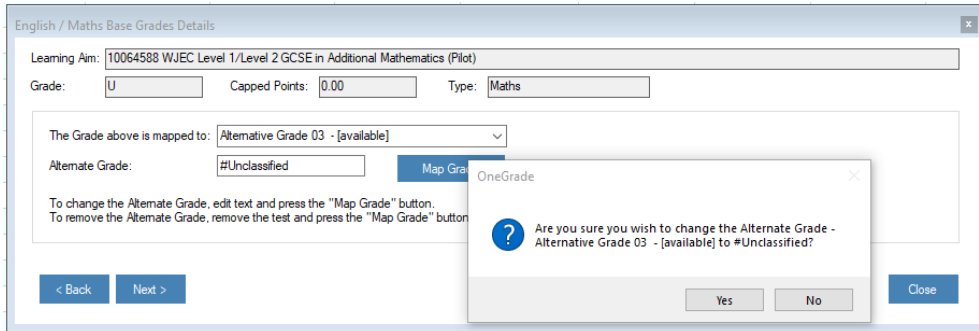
English / Maths Base Grades Details

Learning Aim: 10064588 WJEC Level 1/Level 2 GCSE in Additional Mathematics (Pilot)

Grade: U

Capped Points: 0.00

Type: Maths

The Grade above is mapped to: Alternative Grade 03 - [available]

Alternate Grade: #Unclassified

Map Gra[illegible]

To change the Alternate Grade, edit text and press the "Map Grade" button.
To remove the Alternate Grade, remove the test and press the "Map Grade" button

< Back

Next >

Close

OneGrade

Are you sure you wish to change the Alternate Grade - Alternative Grade 03 - [available] to #Unclassified?

Yes

No